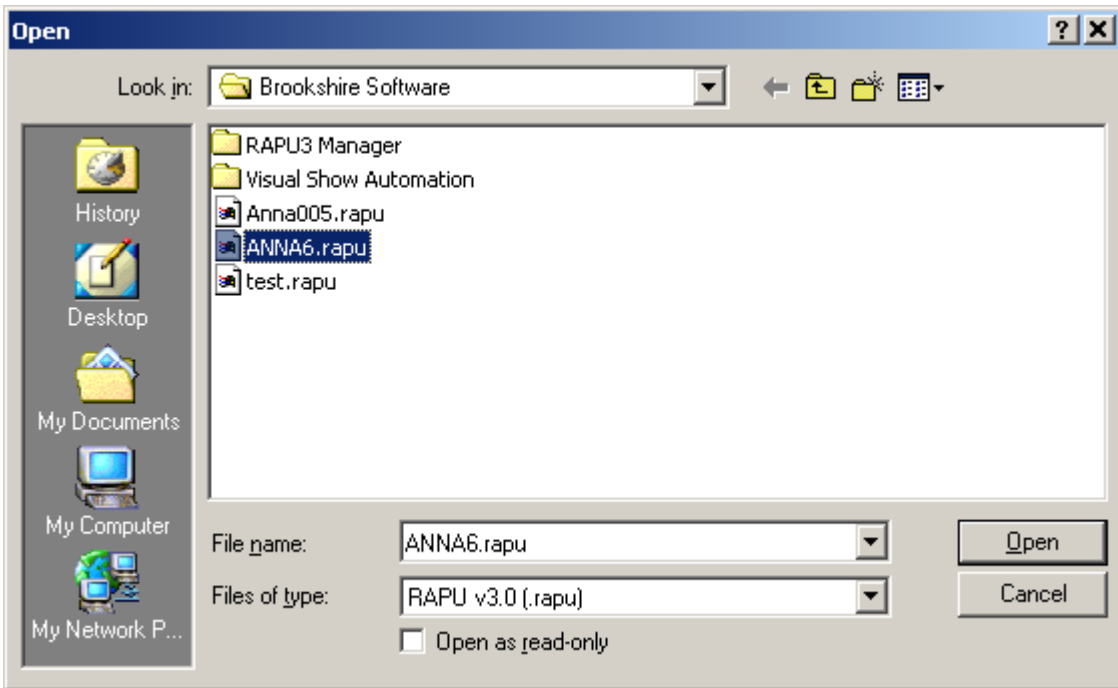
Open

?

X

Look in: Brookshire Software

History

Desktop

My Documents

My Computer

My Network P...

RAPU3 Manager

Visual Show Automation

Anna005.rapu

ANNA6.rapu

test.rapu

File name: ANNA6.rapu

Files of type: RAPU v3.0 (.rapu)

Open as read-only

Open

Cancel